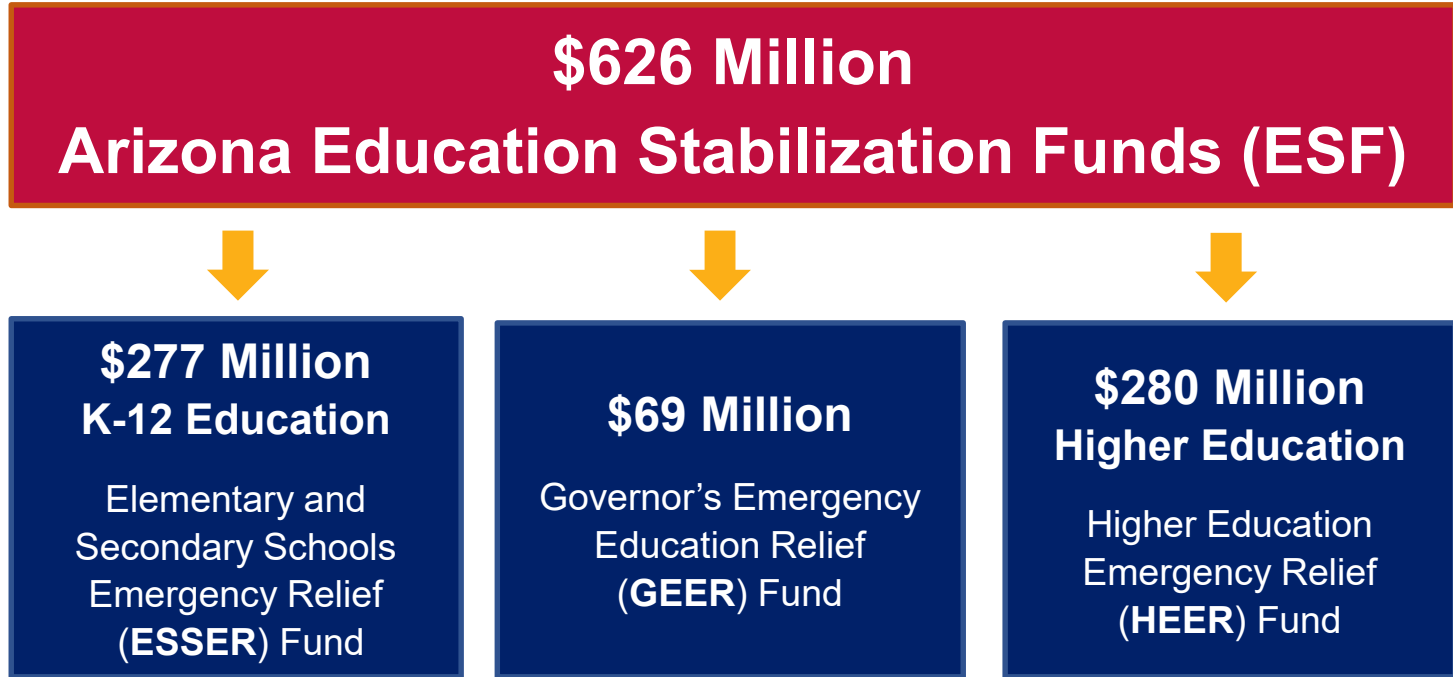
$626 Million
Arizona Education Stabilization Funds (ESF)

$277 Million
K-12 Education

Elementary and Secondary Schools Emergency Relief (ESSER) Fund

$69 Million

Governor’s Emergency Education Relief (GEER) Fund

$280 Million
Higher Education

Higher Education Emergency Relief (HEER) Fund